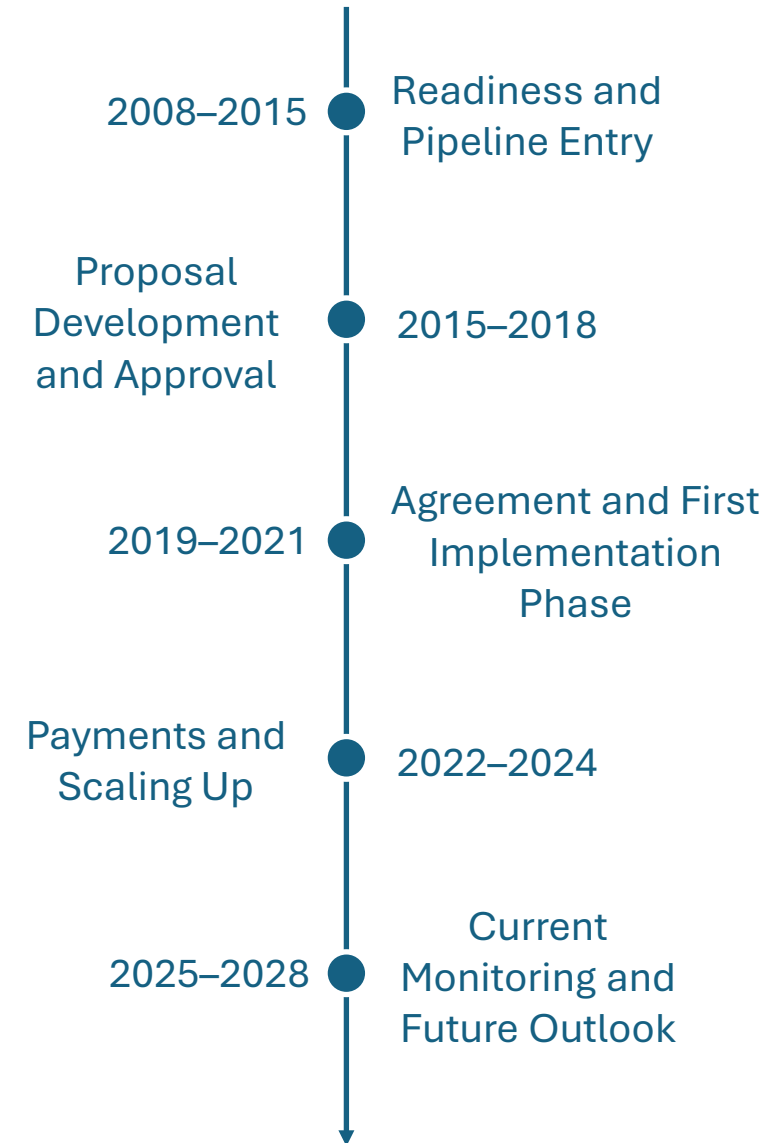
2008–2015
Readiness and Pipeline Entry

Proposal Development and Approval
2015–2018

2019–2021
Agreement and First Implementation Phase

Payments and Scaling Up
2022–2024

2025–2028
Current Monitoring and Future Outlook